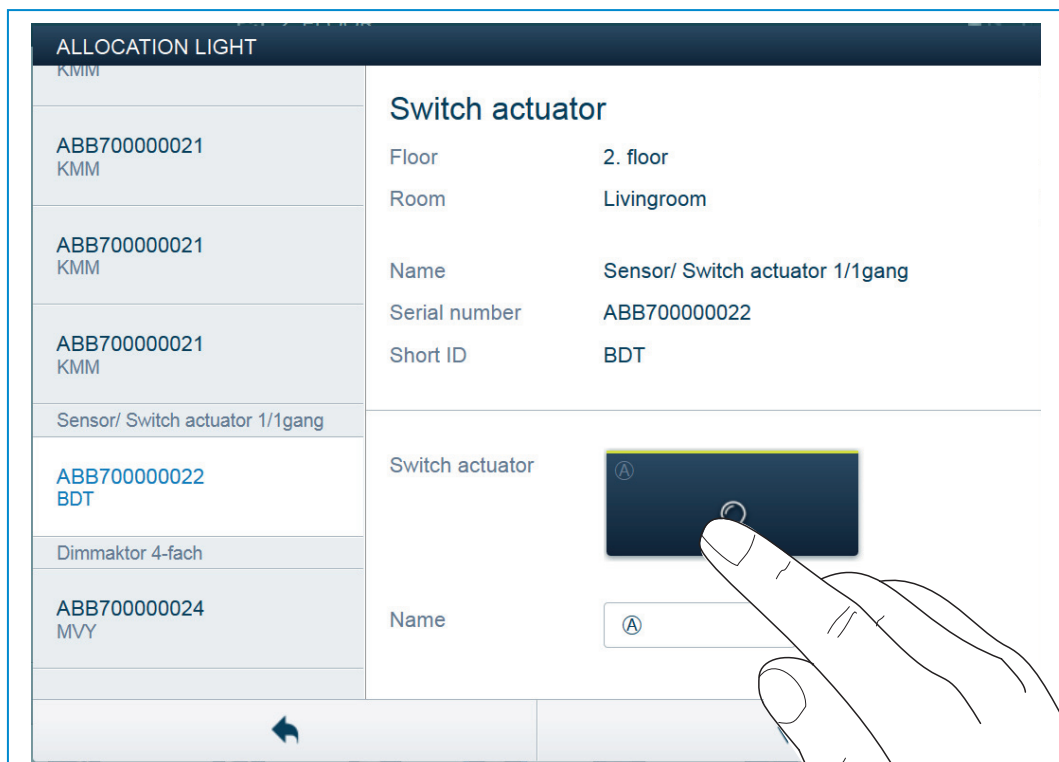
ALLOCATION LIGHT

KMM

ABB700000021
KMM

ABB700000021
KMM

ABB700000021
KMM

Sensor/ Switch actuator 1/1gang

ABB700000022
BDT

Dimmaktor 4-fach

ABB700000024
MVY

Switch actuator

| | |
|---|---|
| Floor | 2. floor |
| Room | Livingroom |
| Name | Sensor/ Switch actuator 1/1gang |
| Serial number | ABB700000022 |
| Short ID | BDT |

Switch actuator

Ⓐ

Name

Ⓐ